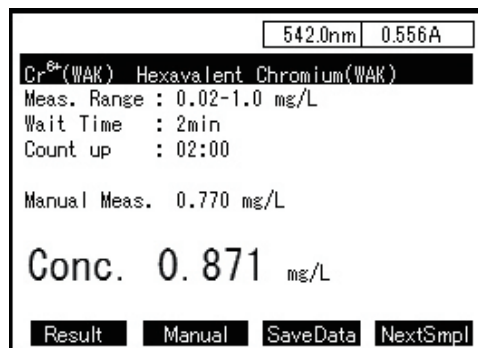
| 542.0nm | 0.556A |
|---|---|

$Cr^{6+}$(WAK) Hexavalent Chromium(WAK)
Meas. Range : 0.02-1.0 mg/L
Wait Time : 2min
Count up : 02:00

Manual Meas. 0.770 mg/L

Conc. 0. 871 mg/L

Result Manual SaveData NextSmpl